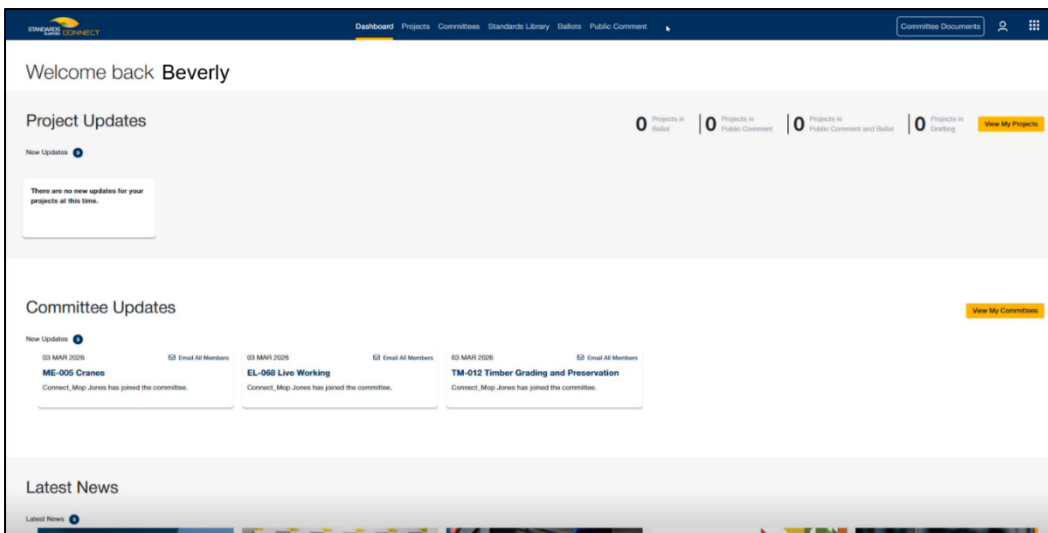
STANDARDS AUSTRALIA CONNECT

Dashboard Projects Committees Standards Library Ballots Public Comment

Committee Documents

Welcome back Beverly

Project Updates

0 Projects in Ballot
0 Projects in Public Comment
0 Projects in Public Comment and Ballot
0 Projects in Drafting

View My Projects

New Updates 0

There are no new updates for your projects at this time.

Committee Updates

View My Committees

New Updates 3

03 MAR 2026
Email All Members
ME-005 Cranes
Connect_Mop Jones has joined the committee.

03 MAR 2026
Email All Members
EL-068 Live Working
Connect_Mop Jones has joined the committee.

03 MAR 2026
Email All Members
TM-012 Timber Grading and Preservation
Connect_Mop Jones has joined the committee.

Latest News

Latest News 5